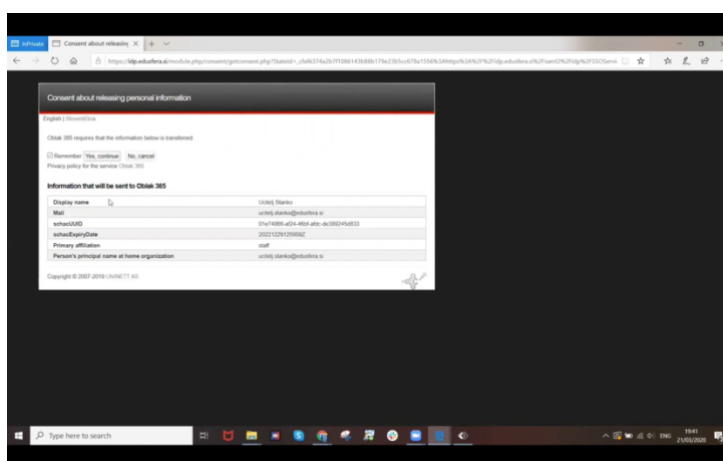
InPrivate | Consent about releasing ×

https://idp.eduxfera.si/module.php/consent/getconsent.php?StateId=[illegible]

Consent about releasing personal information

English | Slovenščina

Oblak 365 requires that the information below is transferred.

Remember Yes, continue No, cancel

Privacy policy for the service Oblak 365

Information that will be sent to Oblak 365

| | |
|---|---|
| Display name | Učitelj Stanko |
| Mail | ucitelj.stanko@eduxfera.si |
| schacUUID | 01e74986-af24-4fb4-a6cc-dc089245d833 |
| schacExpiryDate | 20221229125959Z |
| Primary affiliation | staff |
| Person's principal name at home organization | ucitelj.stanko@eduxfera.si |

Copyright © 2007-2019 UNINETT AS

Type here to search

ENG 19:41 21/05/2020